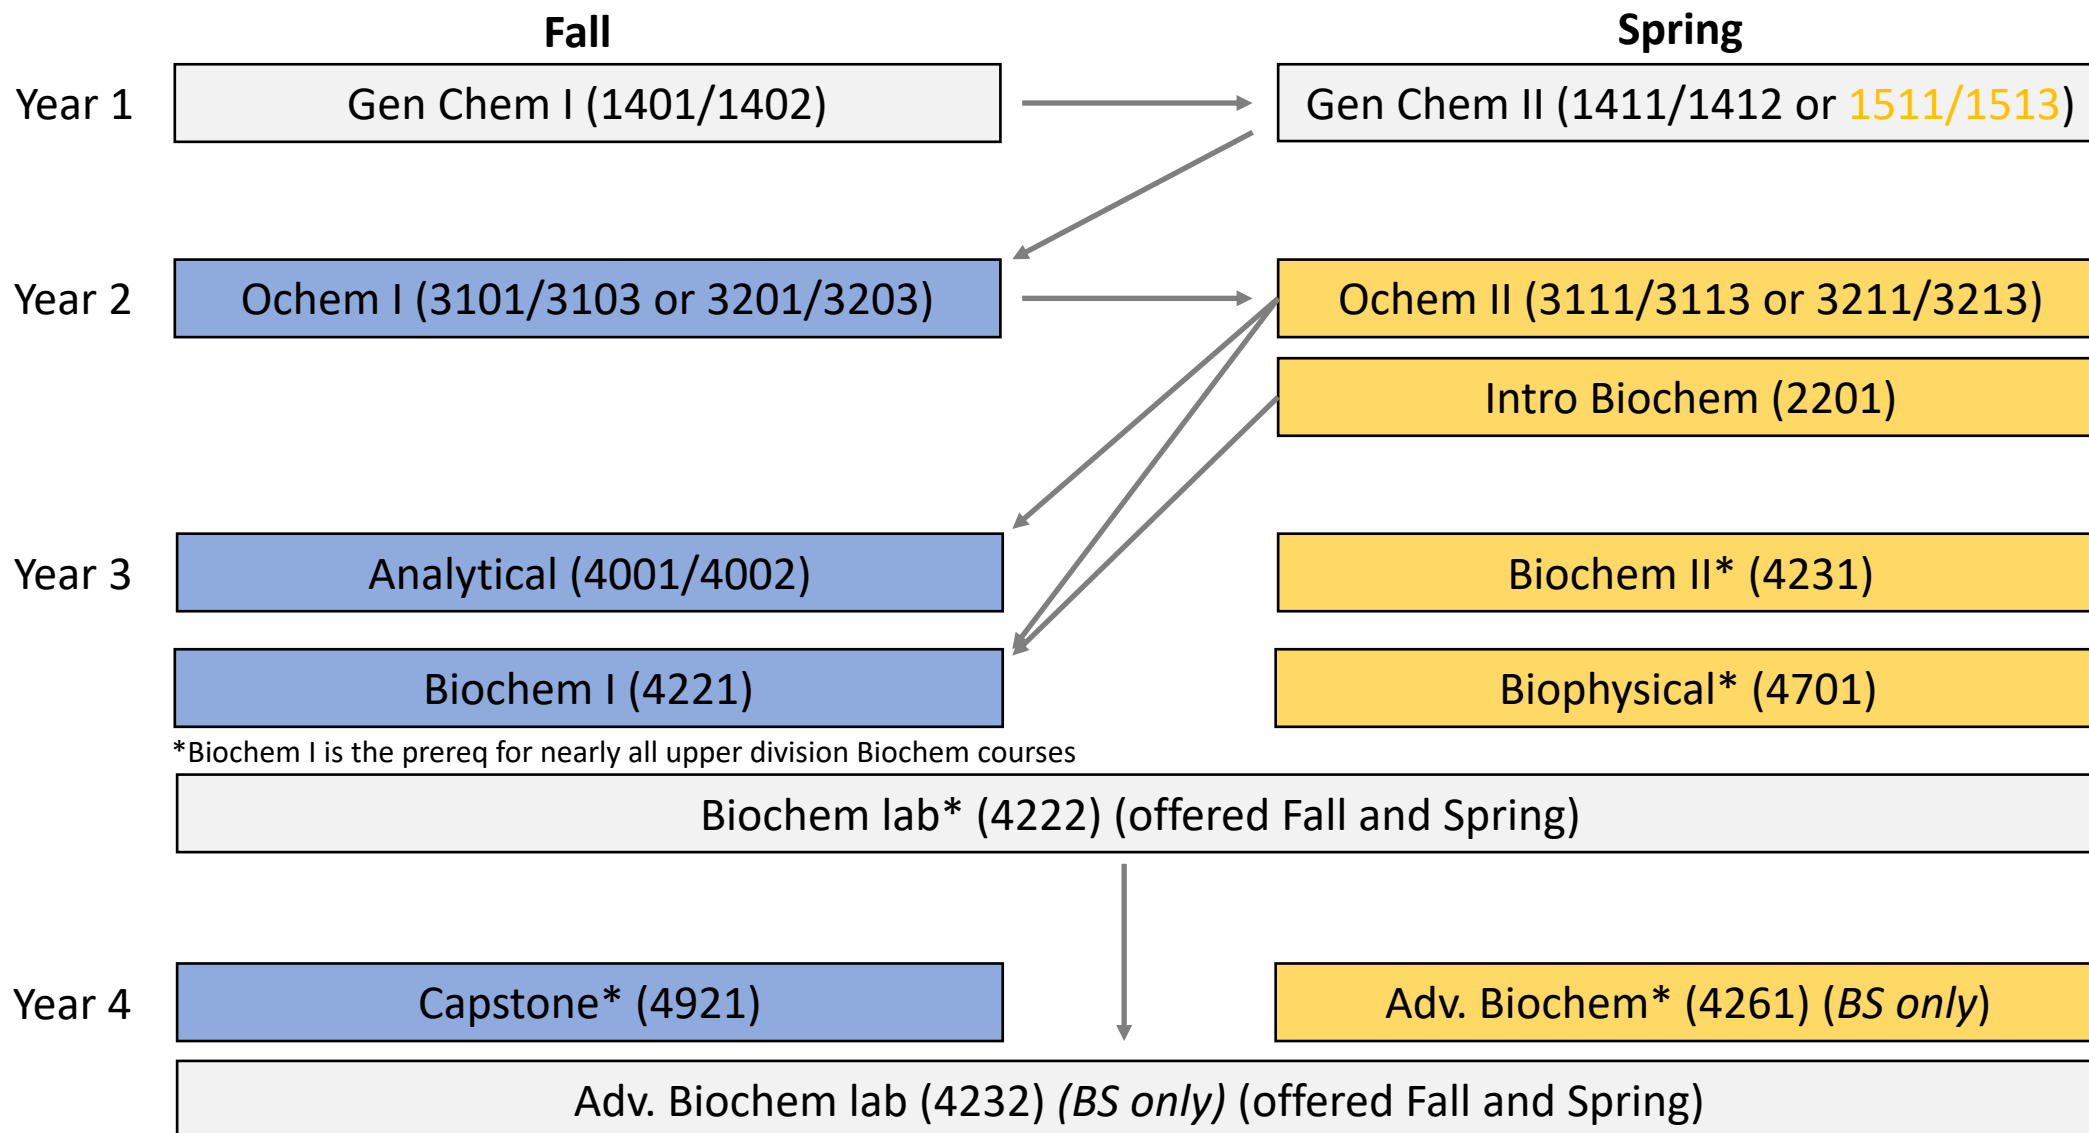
Fall

Spring

Year 1

Gen Chem I (1401/1402)

Gen Chem II (1411/1412 or 1511/1513)

Year 2

Ochem I (3101/3103 or 3201/3203)

Ochem II (3111/3113 or 3211/3213)

Intro Biochem (2201)

Year 3

Analytical (4001/4002)

Biochem II* (4231)

Biochem I (4221)

Biophysical* (4701)

*Biochem I is the prereq for nearly all upper division Biochem courses

Biochem lab* (4222) (offered Fall and Spring)

Year 4

Capstone* (4921)

Adv. Biochem* (4261) (BS only)

Adv. Biochem lab (4232) (BS only) (offered Fall and Spring)